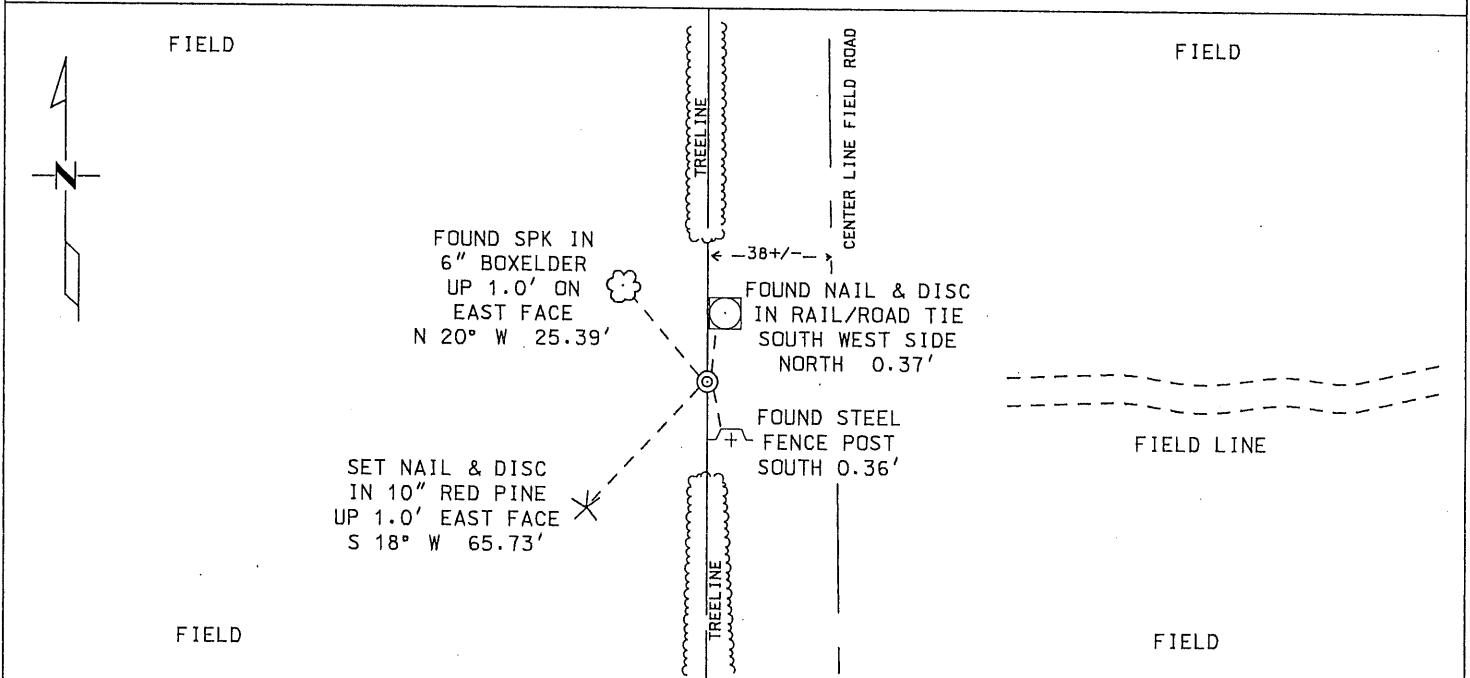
FIELD

FIELD

N

TREELINE

CENTER LINE FIELD ROAD

38+/-

FOUND SPK IN
6" BOXELDER
UP 1.0' ON
EAST FACE
N 20° W 25.39'

FOUND NAIL & DISC
IN RAIL/ROAD TIE
SOUTH WEST SIDE
NORTH 0.37'

FOUND STEEL
FENCE POST
SOUTH 0.36'

FIELD LINE

SET NAIL & DISC
IN 10" RED PINE
UP 1.0' EAST FACE
S 18° W 65.73'

TREELINE

FIELD

FIELD